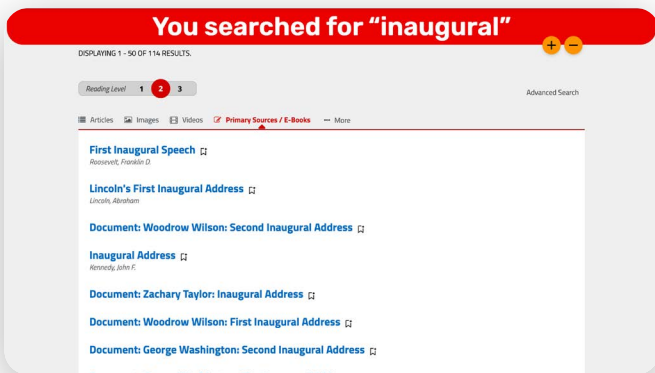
You searched for "inaugural"

DISPLAYING 1 - 50 OF 114 RESULTS.

Reading Level 1 2 3

Advanced Search

Articles Images Videos Primary Sources / E-Books More

First Inaugural Speech
Roosevelt, Franklin D.

Lincoln's First Inaugural Address
Lincoln, Abraham

Document: Woodrow Wilson: Second Inaugural Address

Inaugural Address
Kennedy, John F.

Document: Zachary Taylor: Inaugural Address

Document: Woodrow Wilson: First Inaugural Address

Document: George Washington: Second Inaugural Address